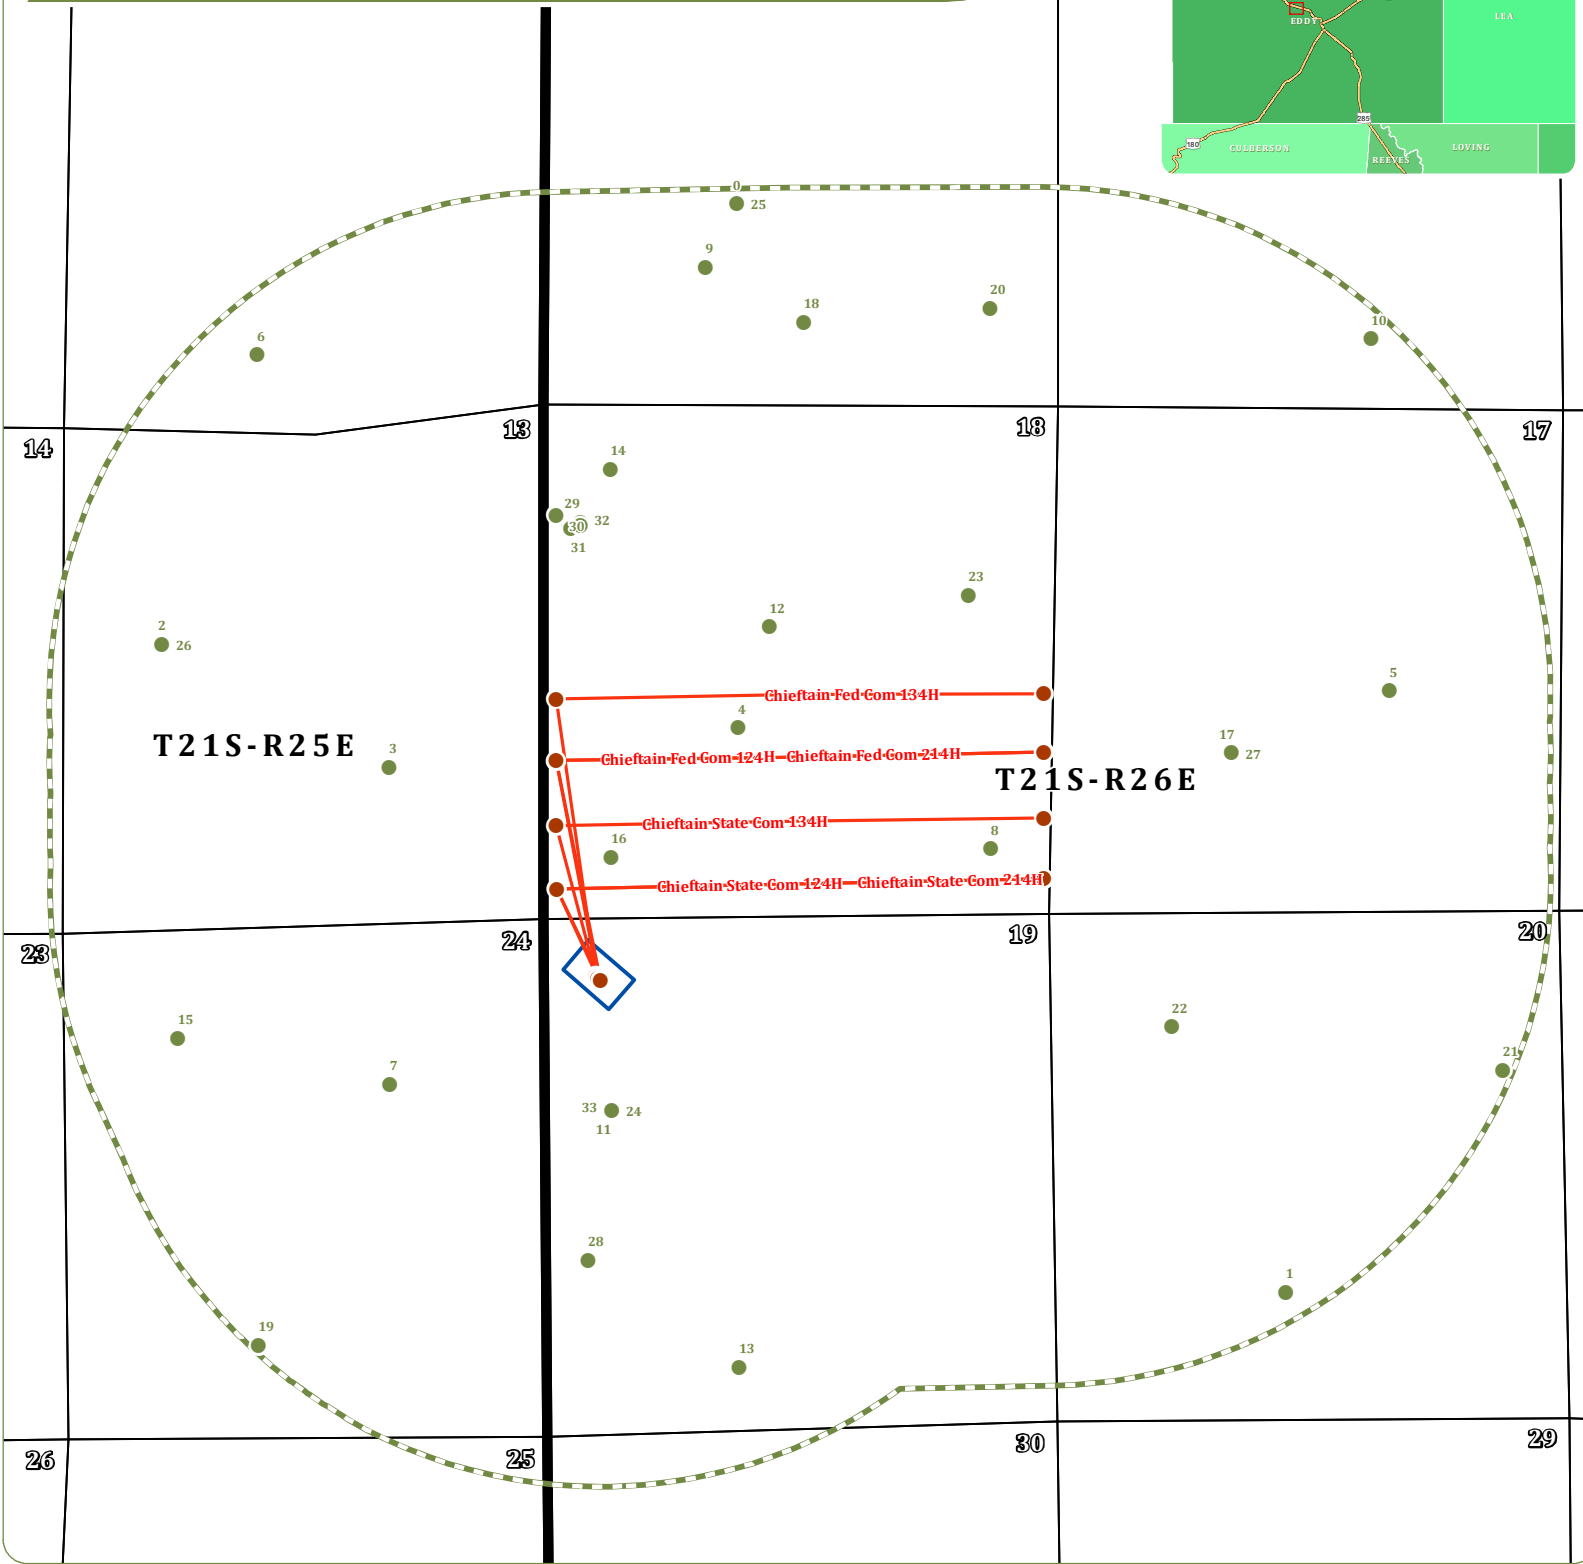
EDDY
LEA
285
180
CULBERSON
REEVES
LOVING

0
25
9
18
20
10
6
14
13
18
17
14
29
30
32
31
23
12
2
26
5
T21S-R25E
3
4
17
27
T21S-R26E
Chieftain Fed Com 134H
Chieftain Fed Com 124H
Chieftain Fed Com 214H
Chieftain State Com 134H
16
8
Chieftain State Com 124H
Chieftain State Com 214H
23
24
19
20
22
15
21
7
33
24
11
28
1
19
13
26
25
30
29